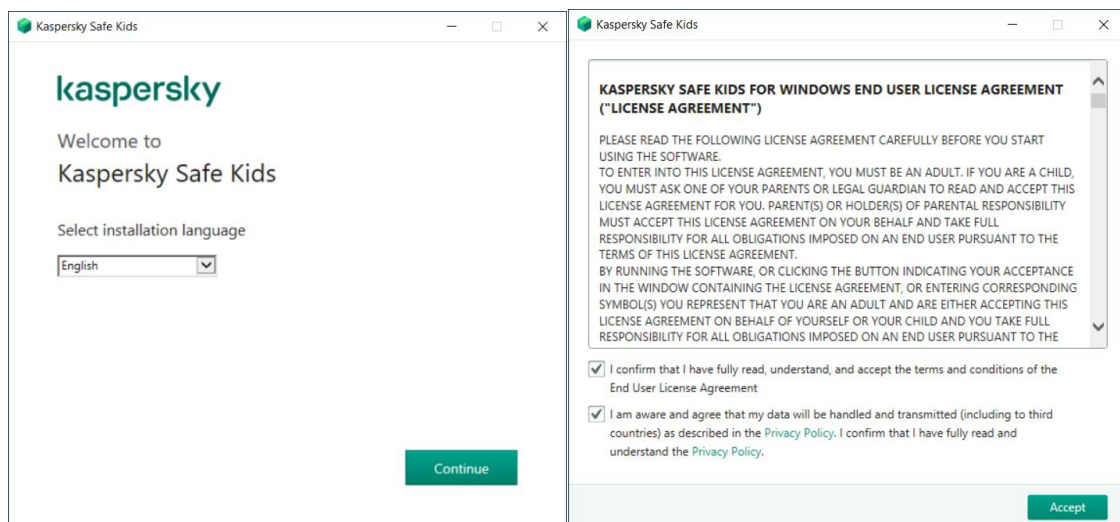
Kaspersky Safe Kids

kaspersky

Welcome to
Kaspersky Safe Kids

Select installation language

English

Continue

Kaspersky Safe Kids

KASPERSKY SAFE KIDS FOR WINDOWS END USER LICENSE AGREEMENT ("LICENSE AGREEMENT")

PLEASE READ THE FOLLOWING LICENSE AGREEMENT CAREFULLY BEFORE YOU START USING THE SOFTWARE.
TO ENTER INTO THIS LICENSE AGREEMENT, YOU MUST BE AN ADULT. IF YOU ARE A CHILD, YOU MUST ASK ONE OF YOUR PARENTS OR LEGAL GUARDIAN TO READ AND ACCEPT THIS LICENSE AGREEMENT FOR YOU. PARENT(S) OR HOLDER(S) OF PARENTAL RESPONSIBILITY MUST ACCEPT THIS LICENSE AGREEMENT ON YOUR BEHALF AND TAKE FULL RESPONSIBILITY FOR ALL OBLIGATIONS IMPOSED ON AN END USER PURSUANT TO THE TERMS OF THIS LICENSE AGREEMENT.
BY RUNNING THE SOFTWARE, OR CLICKING THE BUTTON INDICATING YOUR ACCEPTANCE IN THE WINDOW CONTAINING THE LICENSE AGREEMENT, OR ENTERING CORRESPONDING SYMBOL(S) YOU REPRESENT THAT YOU ARE AN ADULT AND ARE EITHER ACCEPTING THIS LICENSE AGREEMENT ON BEHALF OF YOURSELF OR YOUR CHILD AND YOU TAKE FULL RESPONSIBILITY FOR ALL OBLIGATIONS IMPOSED ON AN END USER PURSUANT TO THE

I confirm that I have fully read, understand, and accept the terms and conditions of the End User License Agreement

I am aware and agree that my data will be handled and transmitted (including to third countries) as described in the Privacy Policy. I confirm that I have fully read and understand the Privacy Policy.

Accept